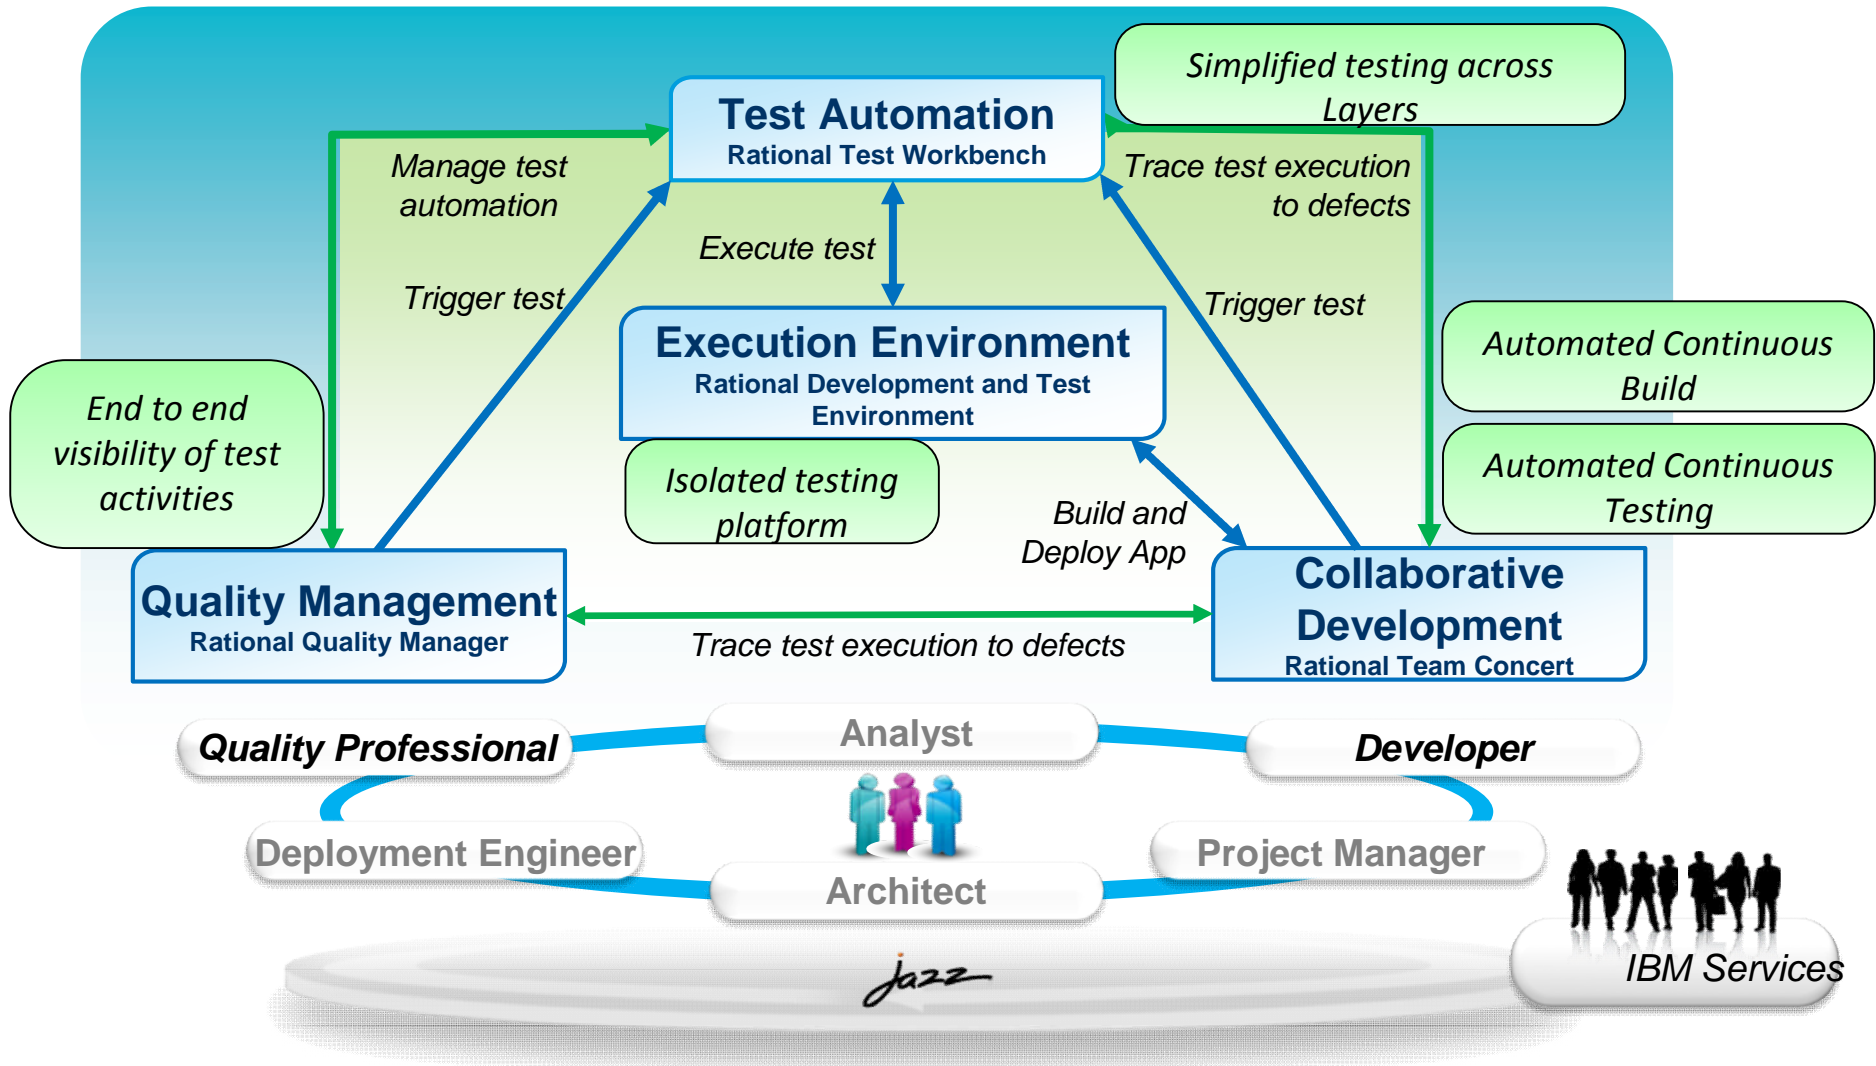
Simplified testing across Layers

Test Automation
Rational Test Workbench

Manage test automation

Trace test execution to defects

Execute test

Trigger test

Trigger test

Execution Environment
Rational Development and Test Environment

Automated Continuous Build

Automated Continuous Testing

End to end visibility of test activities

Isolated testing platform

Build and Deploy App

Quality Management
Rational Quality Manager

Collaborative Development
Rational Team Concert

Trace test execution to defects

Quality Professional

Analyst

Developer

Deployment Engineer

Project Manager

Architect

IBM Services

Jazz